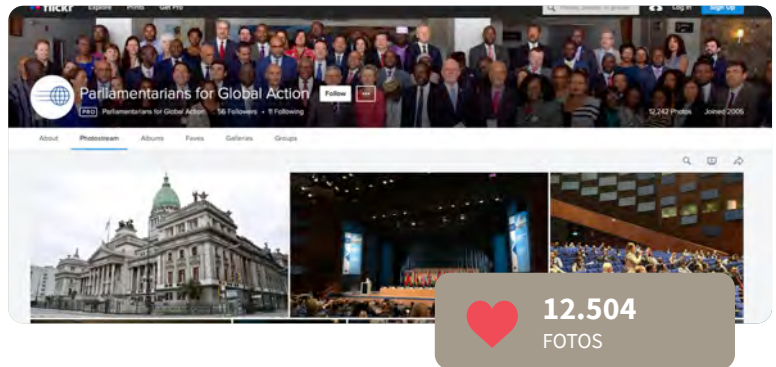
flickr Explore Prints Get Pro

Log In Sign Up

Parliamentarians for Global Action

PRO Parliamentarians for Global Action 56 Followers • 11 Following

Follow ···

12,242 Photos Joined 2005

About Photostream Albums Faves Galleries Groups

12.504
FOTOS